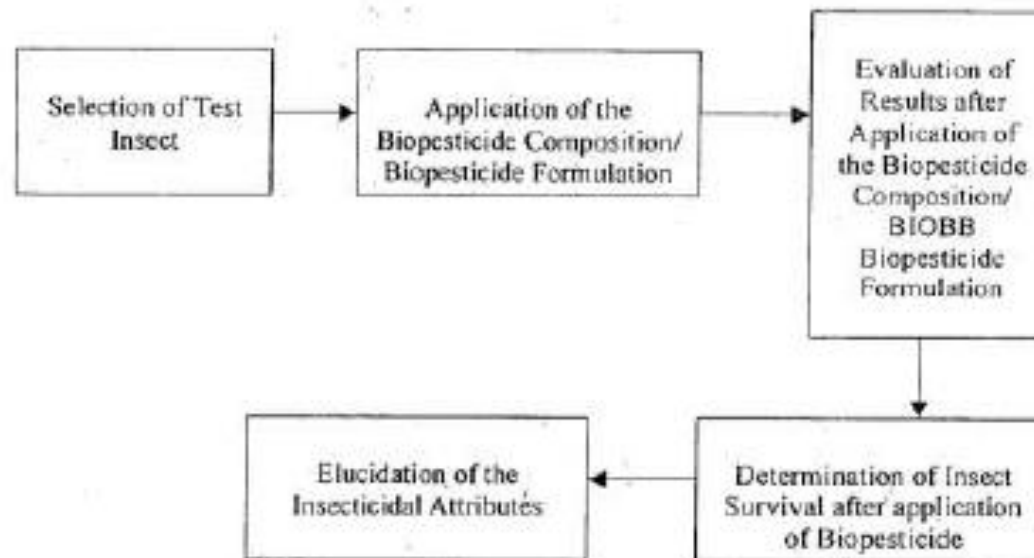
Selection of Test Insect

Application of the Biopesticide Composition/ Biopesticide Formulation

Evaluation of Results after Application of the Biopesticide Composition/ BIOBB Biopesticide Formulation

Determination of Insect Survival after application of Biopesticide

Elucidation of the Insecticidal Attributes